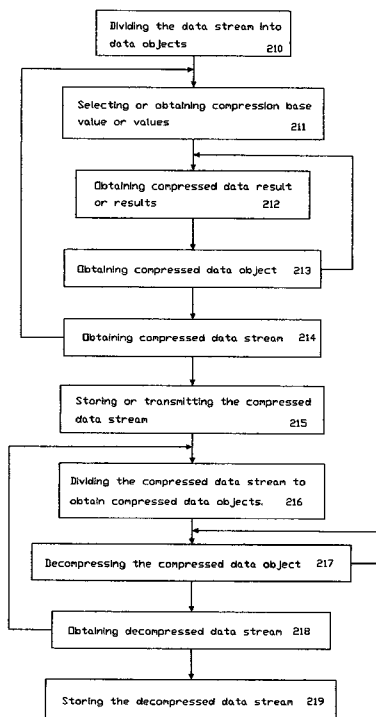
Dividing the data stream into data objects 210

Selecting or obtaining compression base value or values 211

Obtaining compressed data result or results 212

Obtaining compressed data object 213

Obtaining compressed data stream 214

Storing or transmitting the compressed data stream 215

Dividing the compressed data stream to obtain compressed data objects. 216

Decompressing the compressed data object 217

Obtaining decompressed data stream 218

Storing the decompressed data stream 219